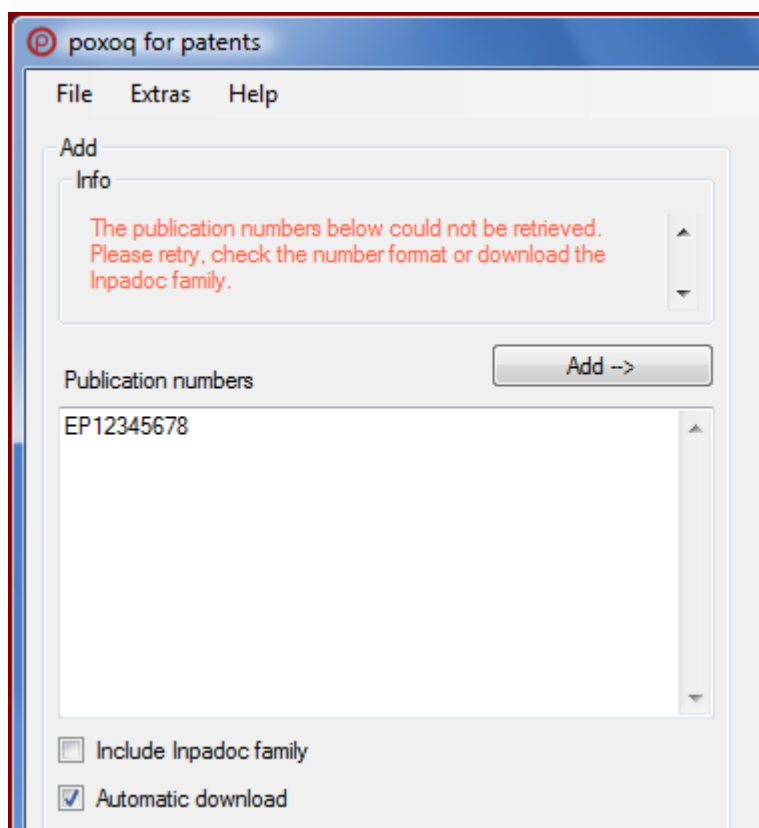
poxoq for patents

File Extras Help

Add

Info

The publication numbers below could not be retrieved. Please retry, check the number format or download the Inpadoc family.

Add -->

Publication numbers

EP12345678

Include Inpadoc family

Automatic download